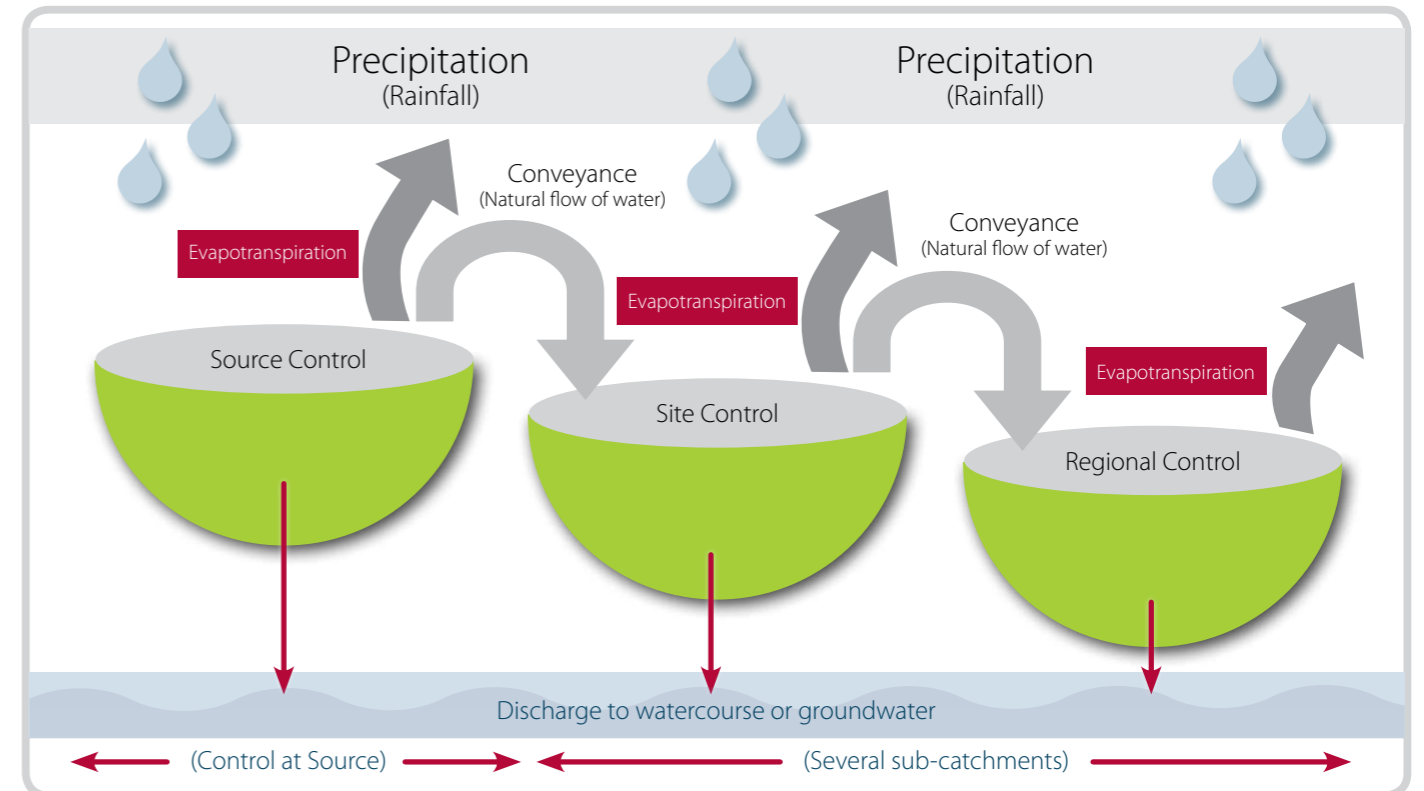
Precipitation
(Rainfall)

Precipitation
(Rainfall)

Conveyance
(Natural flow of water)

Evapotranspiration

Conveyance
(Natural flow of water)

Evapotranspiration

Source Control

Evapotranspiration

Site Control

Regional Control

Discharge to watercourse or groundwater

(Control at Source)

(Several sub-catchments)